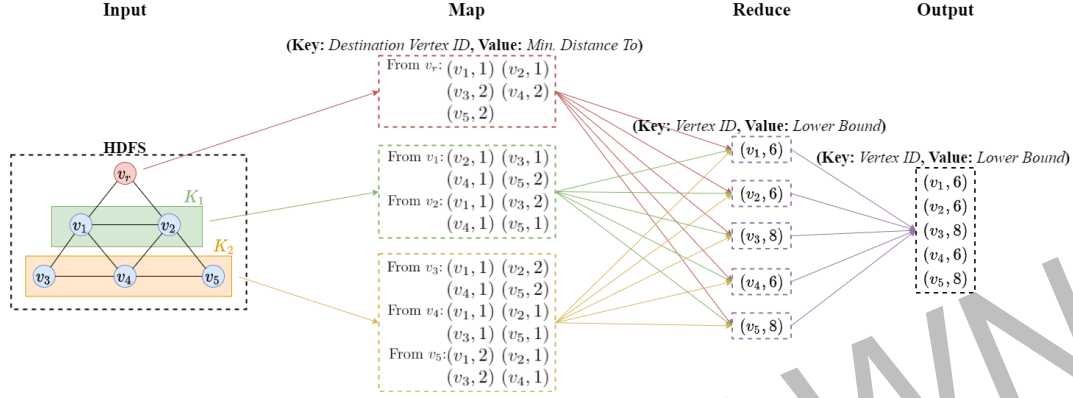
Input

Map

Reduce

Output

(**Key:** *Destination Vertex ID*, **Value:** *Min. Distance To*)

From $v_r$: $(v_1, 1)$ $(v_2, 1)$ $(v_3, 2)$ $(v_4, 2)$ $(v_5, 2)$

HDFS

$v_r$

$K_1$

$v_1$

$v_2$

$K_2$

$v_3$

$v_4$

$v_5$

From $v_1$: $(v_2, 1)$ $(v_3, 1)$ $(v_4, 1)$ $(v_5, 2)$

From $v_2$: $(v_1, 1)$ $(v_3, 2)$ $(v_4, 1)$ $(v_5, 1)$

From $v_3$: $(v_1, 1)$ $(v_2, 2)$ $(v_4, 1)$ $(v_5, 2)$

From $v_4$: $(v_1, 1)$ $(v_2, 1)$ $(v_3, 1)$ $(v_5, 1)$

From $v_5$: $(v_1, 2)$ $(v_2, 1)$ $(v_3, 2)$ $(v_4, 1)$

(**Key:** *Vertex ID*, **Value:** *Lower Bound*)

$(v_1, 6)$

$(v_2, 6)$

$(v_3, 8)$

$(v_4, 6)$

$(v_5, 8)$

(**Key:** *Vertex ID*, **Value:** *Lower Bound*)

$(v_1, 6)$
$(v_2, 6)$
$(v_3, 8)$
$(v_4, 6)$
$(v_5, 8)$